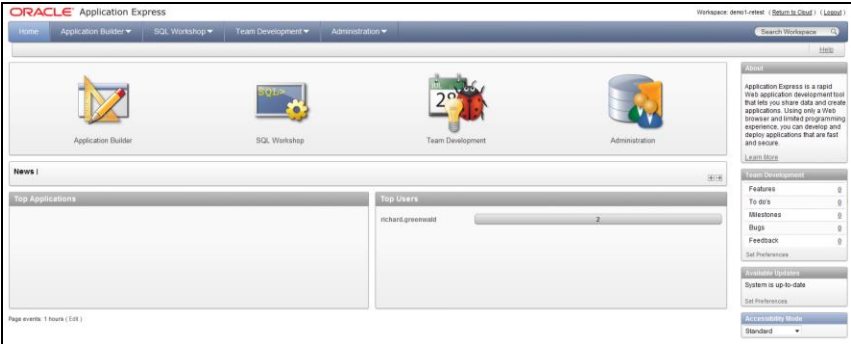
ORACLE Application Express

Workspace: demo1-retest ( Return to Cloud ) ( Logout )

Home Application Builder ▾ SQL Workshop ▾ Team Development ▾ Administration ▾

Search Workspace

Help

SQL>

28

Application Builder

SQL Workshop

Team Development

Administration

News |

Top Applications

Top Users

richard.greenwald 2

Page events: 1 hours ( Edit )

About

Application Express is a rapid Web application development tool that lets you share data and create applications. Using only a Web browser and limited programming experience, you can develop and deploy applications that are fast and secure.

Learn More

Team Development

| | |
|---|---|
| Features | 0 |
| To do's | 0 |
| Milestones | 0 |
| Bugs | 0 |
| Feedback | 0 |

Set Preferences

Available Updates

System is up-to-date

Set Preferences

Accessibility Mode

Standard